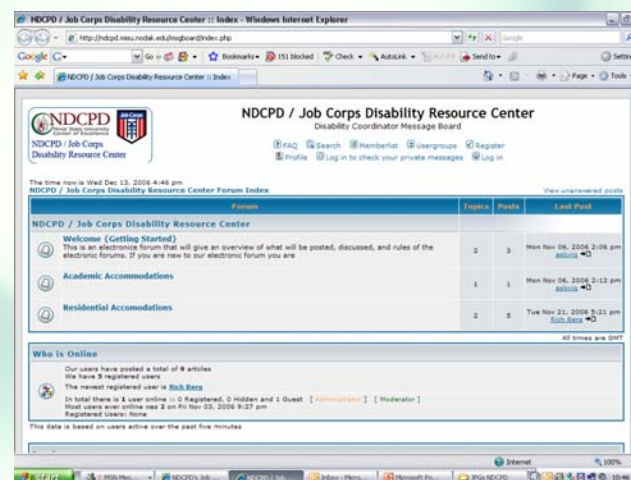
NDCPD / Job Corps Disability Resource Center :: Index - Windows Internet Explorer

http://ndcpd.misu.nodak.edu/msgboard/index.php

Google

Bookmarks 151 blocked Check AutoLink Send to Settings

NDCPD / Job Corps Disability Resource Center :: Index

Page Tools

NDCPD
NDCPD / Job Corps Disability Resource Center

NDCPD / Job Corps Disability Resource Center
Disability Coordinator Message Board

FAQ Search Memberlist Usergroups Register
Profile Log in to check your private messages Log in

The time now is Wed Dec 13, 2006 4:46 pm
NDCPD / Job Corps Disability Resource Center Forum Index

View unanswered posts

| Forum | Topics | Posts | Last Post |
|---|---|---|---|
| NDCPD / Job Corps Disability Resource Center | | | |
| Welcome (Getting Started) This is an electronic forum that will give an overview of what will be posted, discussed, and rules of the electronic forums. If you are new to our electronic forum you are | 2 | 3 | Mon Nov 06, 2006 2:06 pm asikula |
| Academic Accommodations | 1 | 1 | Mon Nov 06, 2006 2:12 pm asikula |
| Residential Accomodations | 2 | 5 | Tue Nov 21, 2006 5:21 pm Rich Berg |

All times are GMT

Who is Online

Our users have posted a total of 9 articles
We have 5 registered users
The newest registered user is Rich Berg
In total there is 1 user online :: 0 Registered, 0 Hidden and 1 Guest [ Administrator ] [ Moderator ]
Most users ever online was 3 on Fri Nov 03, 2006 9:27 pm
Registered Users: None
This data is based on users active over the past five minutes

Internet 100%

start MSN Mes... NDCPD's Job... NDCPD / Job... Inbox - Micro... Microsoft Po... JPGs NDCPD 10:46